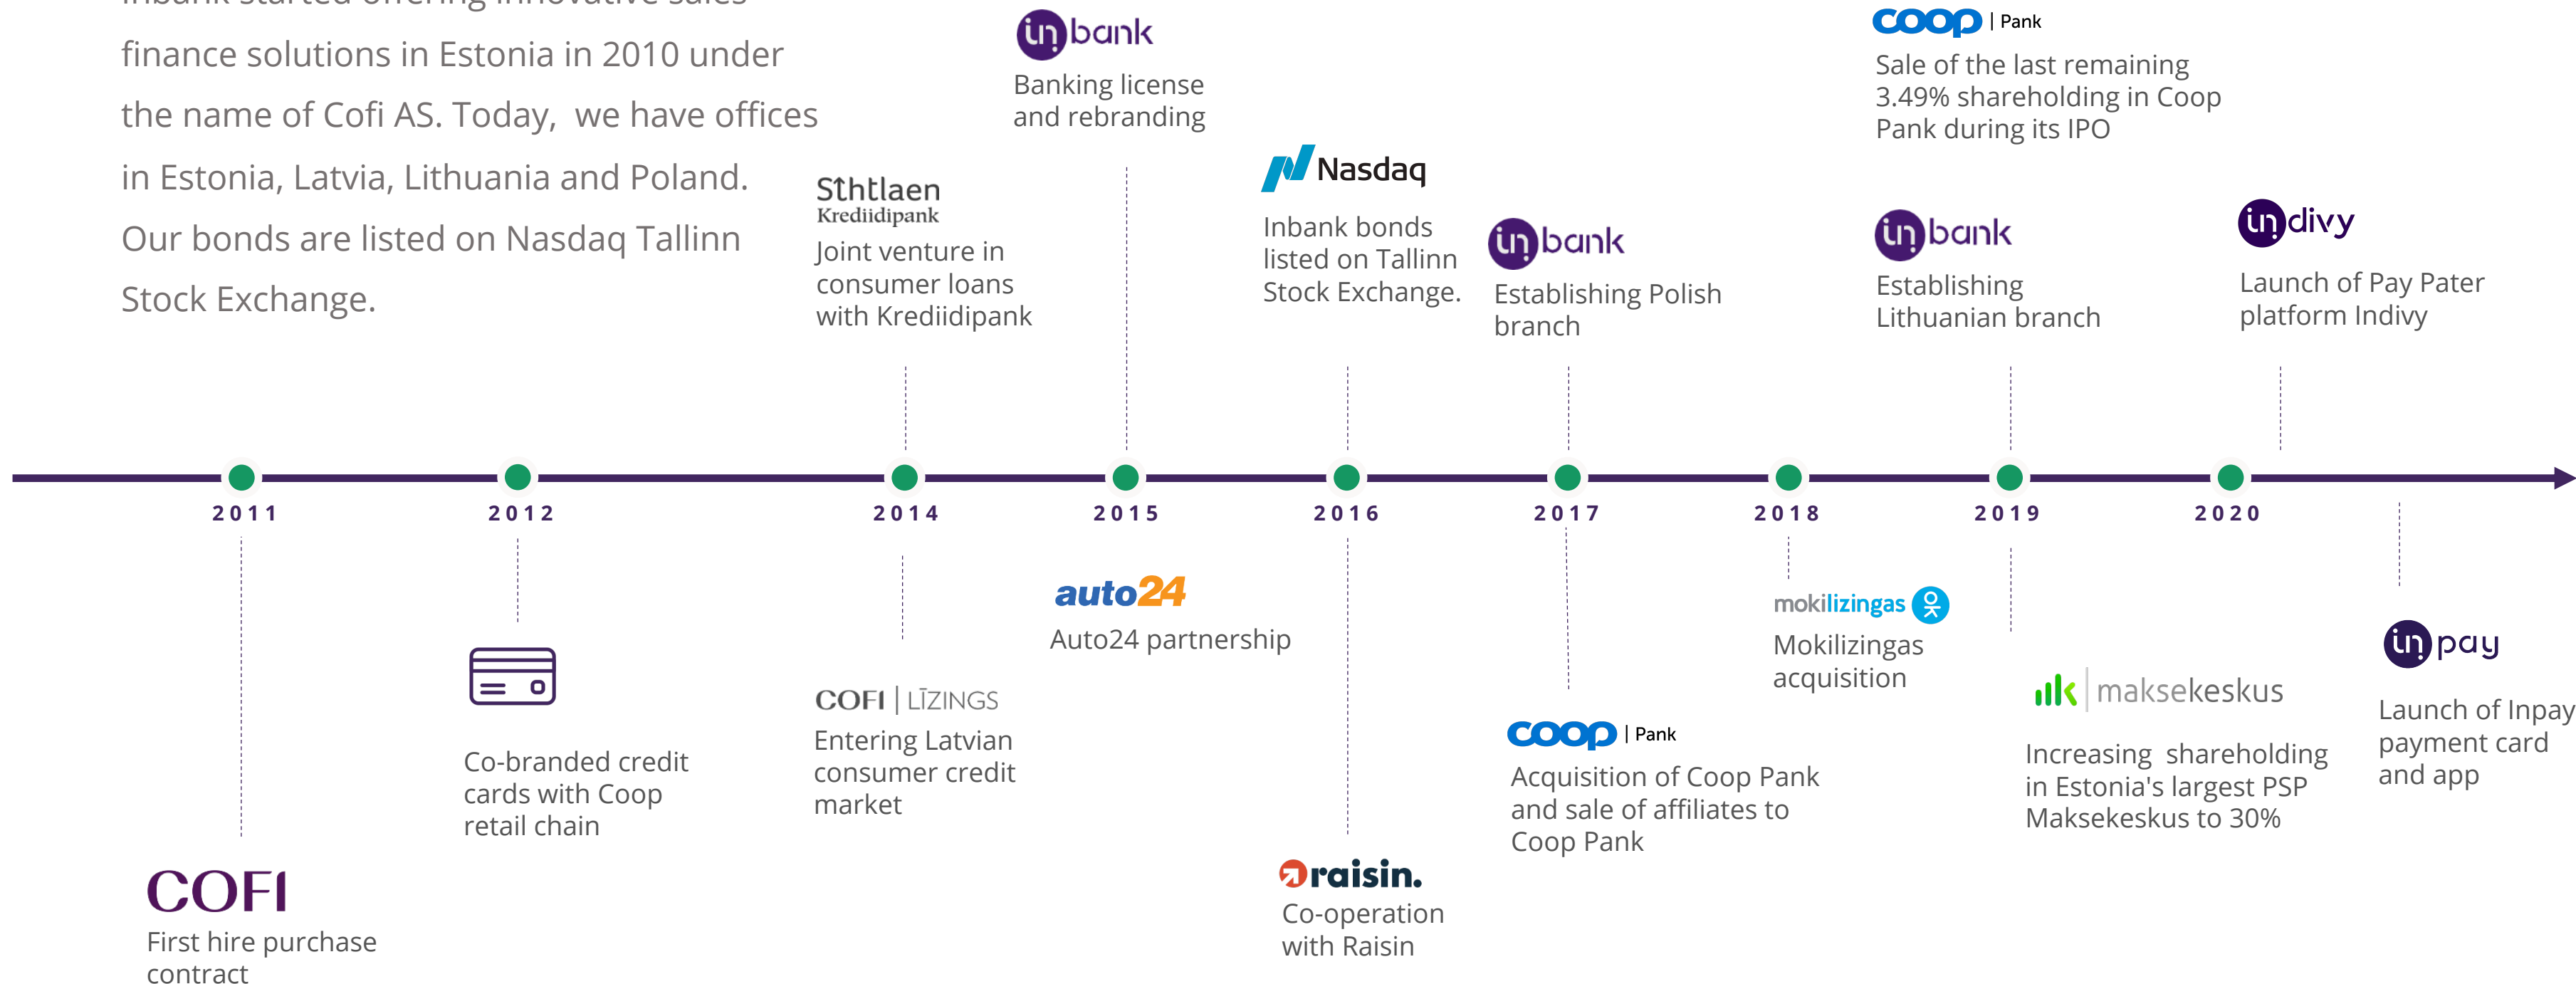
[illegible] finance solutions in Estonia in 2010 under the name of Cofi AS. Today, we have offices in Estonia, Latvia, Lithuania and Poland. Our bonds are listed on Nasdaq Tallinn Stock Exchange.

Sthtlaen Krediidipank
Joint venture in consumer loans with Krediidipank

inbank
Banking license and rebranding

Nasdaq
Inbank bonds listed on Tallinn Stock Exchange.

inbank
Establishing Polish branch

coop | Pank
Sale of the last remaining 3.49% shareholding in Coop Pank during its IPO

inbank
Establishing Lithuanian branch

indivy
Launch of Pay Pater platform Indivy

2011

2012

2014

2015

2016

2017

2018

2019

2020

COFI
First hire purchase contract

Co-branded credit cards with Coop retail chain

COFI | LĪZINGS
Entering Latvian consumer credit market

auto24
Auto24 partnership

raisin.
Co-operation with Raisin

coop | Pank
Acquisition of Coop Pank and sale of affiliates to Coop Pank

mokilizingas
Mokilizingas acquisition

mk | maksekeskus
Increasing shareholding in Estonia's largest PSP Maksekeskus to 30%

inpay
Launch of Inpay payment card and app